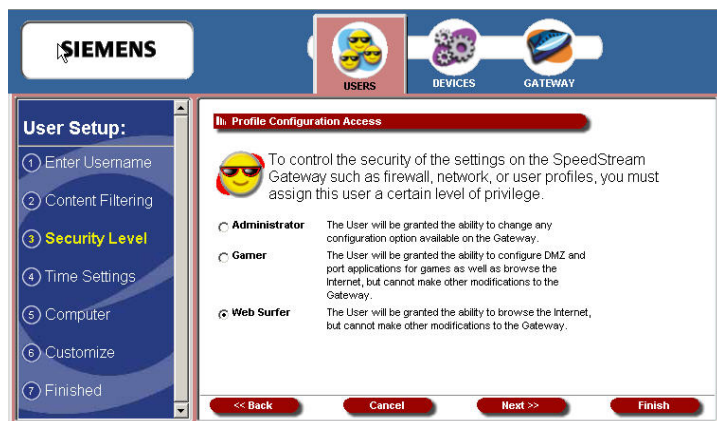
SIEMENS

USERS
DEVICES
GATEWAY

User Setup:
1 Enter Username
2 Content Filtering
3 Security Level
4 Time Settings
5 Computer
6 Customize
7 Finished

Profile Configuration Access

To control the security of the settings on the SpeedStream Gateway such as firewall, network, or user profiles, you must assign this user a certain level of privilege.

Administrator The User will be granted the ability to change any configuration option available on the Gateway.

Gamer The User will be granted the ability to configure DMZ and port applications for games as well as browse the Internet, but cannot make other modifications to the Gateway.

Web Surfer The User will be granted the ability to browse the Internet, but cannot make other modifications to the Gateway.

<< Back
Cancel
Next >>
Finish